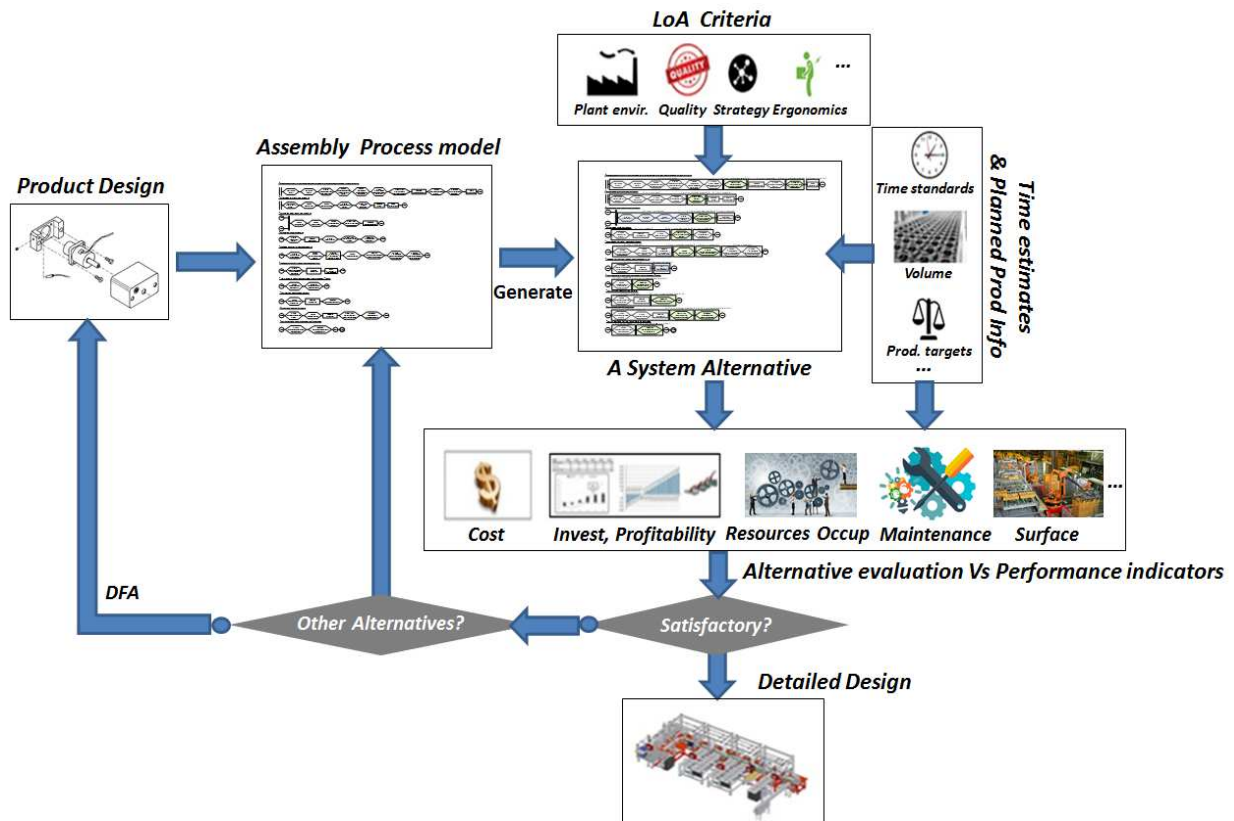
LoA Criteria

QUALITY

Plant envir. Quality Strategy Ergonomics ...

Assembly Process model

Product Design

Generate

Time standards

Volume

Prod. targets

...

Time estimates & Planned Prod Info

A System Alternative

Cost

Invest, Profitability

Resources Occup

Maintenance

Surface

...

Alternative evaluation Vs Performance indicators

DFA

Other Alternatives?

Satisfactory?

Detailed Design